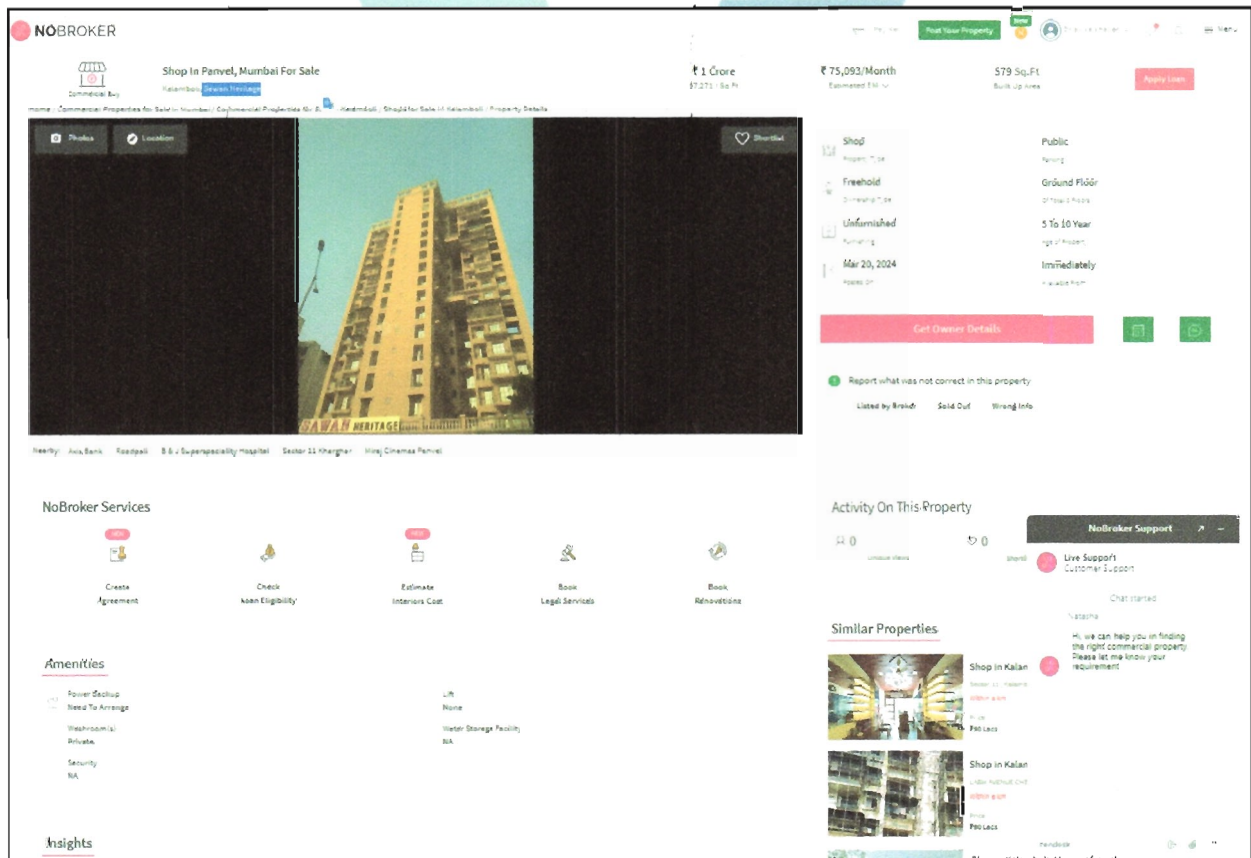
NOBROKER

Post Your Property

New

Menu

Commercial Buy

Shop In Panvel, Mumbai For Sale

Kalamboli Sawan Heritage

₹1 Crore

₹17,271 / Sq.Ft

₹75,093/Month

Estimated EMI

579 Sq.Ft

Built Up Area

Apply Loan

Home / Commercial Properties for Sale in Mumbai / Commercial Properties for S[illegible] / Kalamboli / Shops for Sale in Kalamboli / Property Details

Photos

Location

Shortlist

SAWAN HERITAGE

Nearby: Axis Bank Roadpali B & J Superspeciality Hospital Sector 11 Kharghar Hiraj Cinemas Panvel

Shop
Property Type

Public
Parking

Freehold
Ownership Type

Ground Floor
Of Total 8 Floors

Unfurnished
Furnishing

5 To 10 Year
Age of Property

Mar 20, 2024
Posted On

Immediately
Available From

Get Owner Details

Report what was not correct in this property

Listed by Broker Sold Out Wrong Info

NoBroker Services

NEW

Create Agreement

Check Loan Eligibility

NEW

Estimate Interiors Cost

Book Legal Services

Book Renovations

Activity On This Property

0
Unique views

0
Shortlists

NoBroker Support

Live Support
Customer Support

Chat started

Natasha

Hi, we can help you in finding the right commercial property Please let me know your requirement

Similar Properties

Shop in Kalan
Sector 11, Kalamb
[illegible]
Price
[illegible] Lacs

Shop in Kalan
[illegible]
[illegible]
Price
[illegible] Lacs

Amenities

Power Backup
Need To Arrange

Lift
None

Washroom(s)
Private

Water Storage Facility
NA

Security
NA

Insights